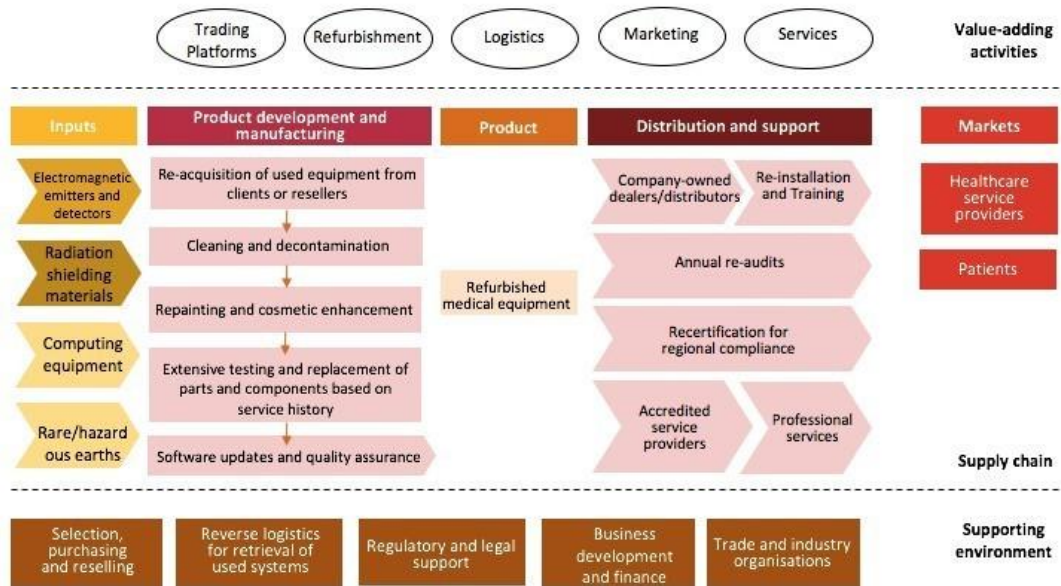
Trading Platforms

Refurbishment

Logistics

Marketing

Services

Value-adding activities

Inputs

Product development and manufacturing

Product

Distribution and support

Markets

Electromagnetic emitters and detectors

Radiation shielding materials

Computing equipment

Rare/hazardous earths

Re-acquisition of used equipment from clients or resellers

Cleaning and decontamination

Repainting and cosmetic enhancement

Extensive testing and replacement of parts and components based on service history

Software updates and quality assurance

Refurbished medical equipment

Company-owned dealers/distributors

Re-installation and Training

Annual re-audits

Recertification for regional compliance

Accredited service providers

Professional services

Healthcare service providers

Patients

Supply chain

Selection, purchasing and reselling

Reverse logistics for retrieval of used systems

Regulatory and legal support

Business development and finance

Trade and industry organisations

Supporting environment